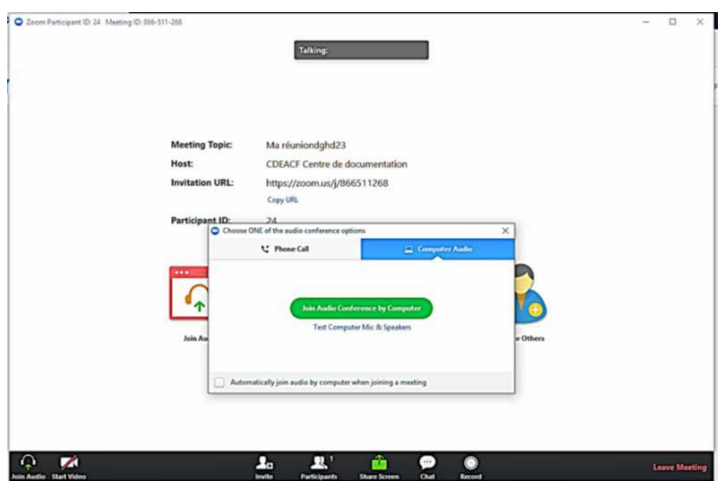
Zoom Participant ID: 24 Meeting ID: 866-511-268

Talking:

Meeting Topic: Ma réuniondghd23
Host: CDEACF Centre de documentation
Invitation URL: https://zoom.us/j/866511268
Copy URL
Participant ID: 24

Choose ONE of the audio conference options

Phone Call
Computer Audio

Join Audio Conference by Computer
Test Computer Mic & Speakers

Automatically join audio by computer when joining a meeting

Join Au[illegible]
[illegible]e Others

Join Audio
Start Video
Invite
Participants 1
Share Screen
Chat
Record
Leave Meeting